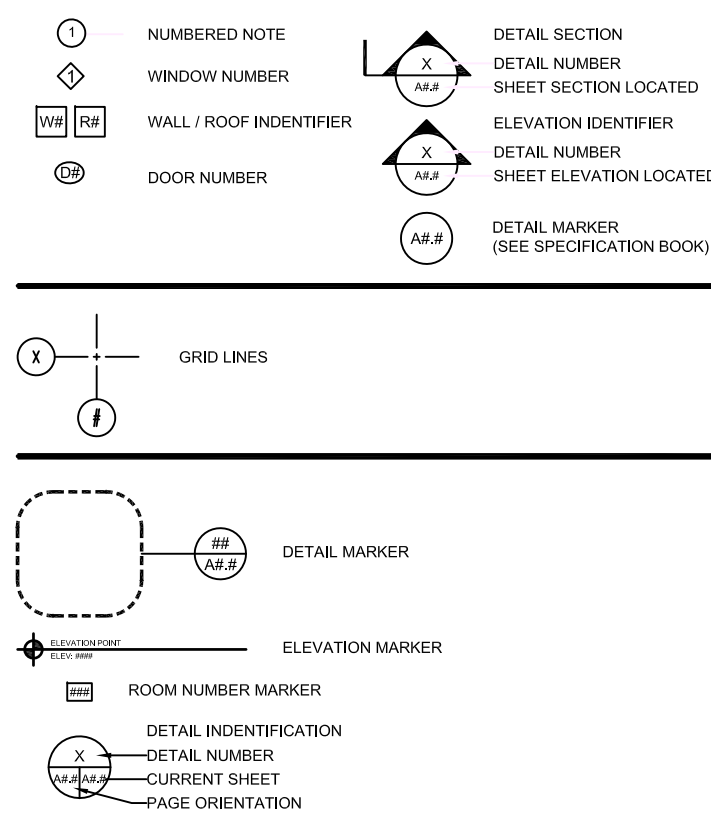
1 NUMBERED NOTE

1 WINDOW NUMBER

W# R# WALL / ROOF INDENTIFIER

D# DOOR NUMBER

X
A#.#
DETAIL SECTION
DETAIL NUMBER
SHEET SECTION LOCATED

X
A#.#
ELEVATION IDENTIFIER
DETAIL NUMBER
SHEET ELEVATION LOCATED

A#.# DETAIL MARKER
(SEE SPECIFICATION BOOK)

X
#
GRID LINES

##
A#.#
DETAIL MARKER

ELEVATION POINT
ELEV: ####
ELEVATION MARKER

### ROOM NUMBER MARKER

DETAIL INDENTIFICATION
X
A#.# A#.#
DETAIL NUMBER
CURRENT SHEET
PAGE ORIENTATION